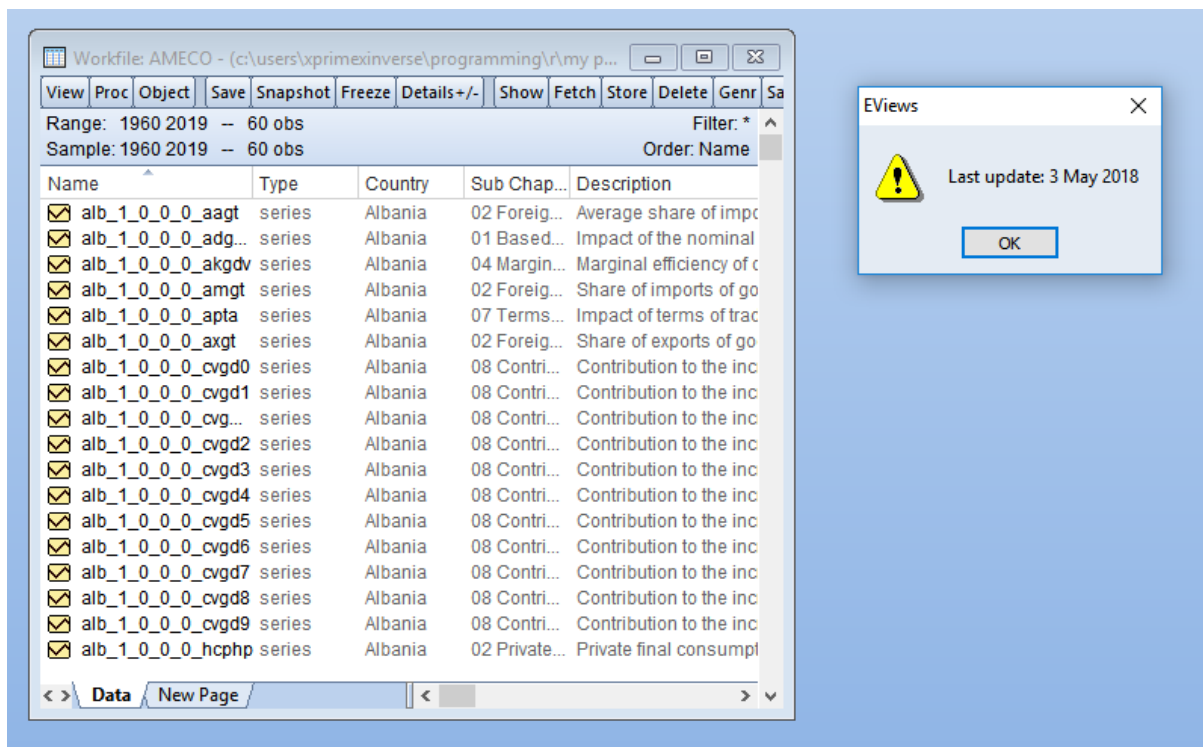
Workfile: AMECO - (c:\users\xprimexinverse\programming\r\my p...

View | Proc | Object | Save | Snapshot | Freeze | Details+/- | Show | Fetch | Store | Delete | Genr | Sa

Range: 1960 2019 -- 60 obs
Filter: *
Sample: 1960 2019 -- 60 obs
Order: Name

| Name | Type | Country | Sub Chap... | Description |
|---|---|---|---|---|
| alb_1_0_0_0_aagt | series | Albania | 02 Foreig... | Average share of impo |
| alb_1_0_0_0_adg... | series | Albania | 01 Based... | Impact of the nominal |
| alb_1_0_0_0_akgdv | series | Albania | 04 Margin... | Marginal efficiency of c |
| alb_1_0_0_0_amgt | series | Albania | 02 Foreig... | Share of imports of go |
| alb_1_0_0_0_apta | series | Albania | 07 Terms... | Impact of terms of trac |
| alb_1_0_0_0_axgt | series | Albania | 02 Foreig... | Share of exports of go |
| alb_1_0_0_0_cvgd0 | series | Albania | 08 Contri... | Contribution to the inc |
| alb_1_0_0_0_cvgd1 | series | Albania | 08 Contri... | Contribution to the inc |
| alb_1_0_0_0_cvg... | series | Albania | 08 Contri... | Contribution to the inc |
| alb_1_0_0_0_cvgd2 | series | Albania | 08 Contri... | Contribution to the inc |
| alb_1_0_0_0_cvgd3 | series | Albania | 08 Contri... | Contribution to the inc |
| alb_1_0_0_0_cvgd4 | series | Albania | 08 Contri... | Contribution to the inc |
| alb_1_0_0_0_cvgd5 | series | Albania | 08 Contri... | Contribution to the inc |
| alb_1_0_0_0_cvgd6 | series | Albania | 08 Contri... | Contribution to the inc |
| alb_1_0_0_0_cvgd7 | series | Albania | 08 Contri... | Contribution to the inc |
| alb_1_0_0_0_cvgd8 | series | Albania | 08 Contri... | Contribution to the inc |
| alb_1_0_0_0_cvgd9 | series | Albania | 08 Contri... | Contribution to the inc |
| alb_1_0_0_0_hcphp | series | Albania | 02 Private... | Private final consumpt |

Data | New Page

EViews

Last update: 3 May 2018

OK